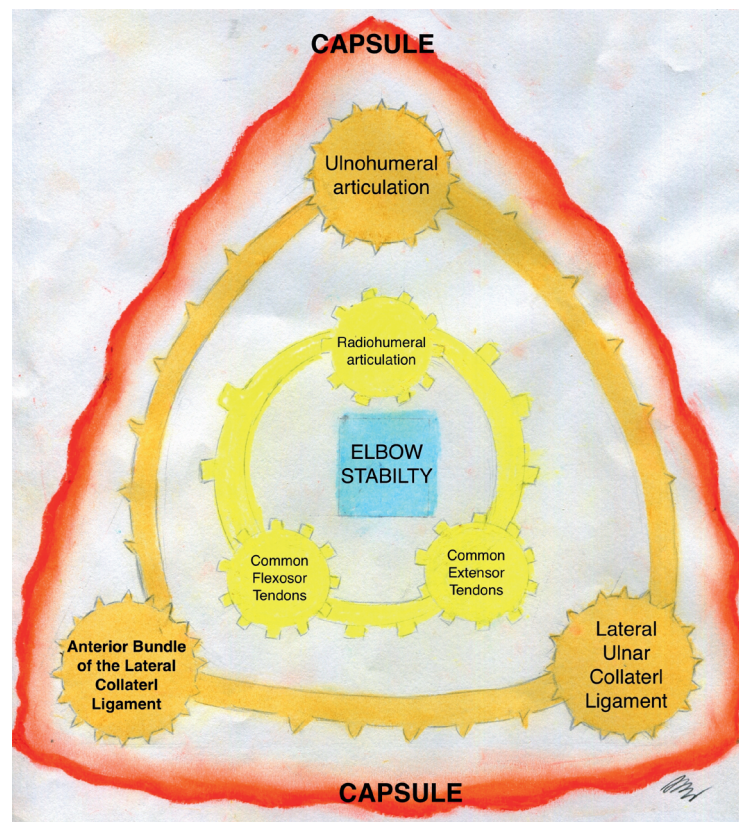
CAPSULE

Ulnohumeral articulation

Radiohumeral articulation

ELBOW STABILTY

Common Flexosor Tendons

Common Extensor Tendons

Anterior Bundle of the Lateral Collaterl Ligament

Lateral Ulnar Collaterl Ligament

CAPSULE